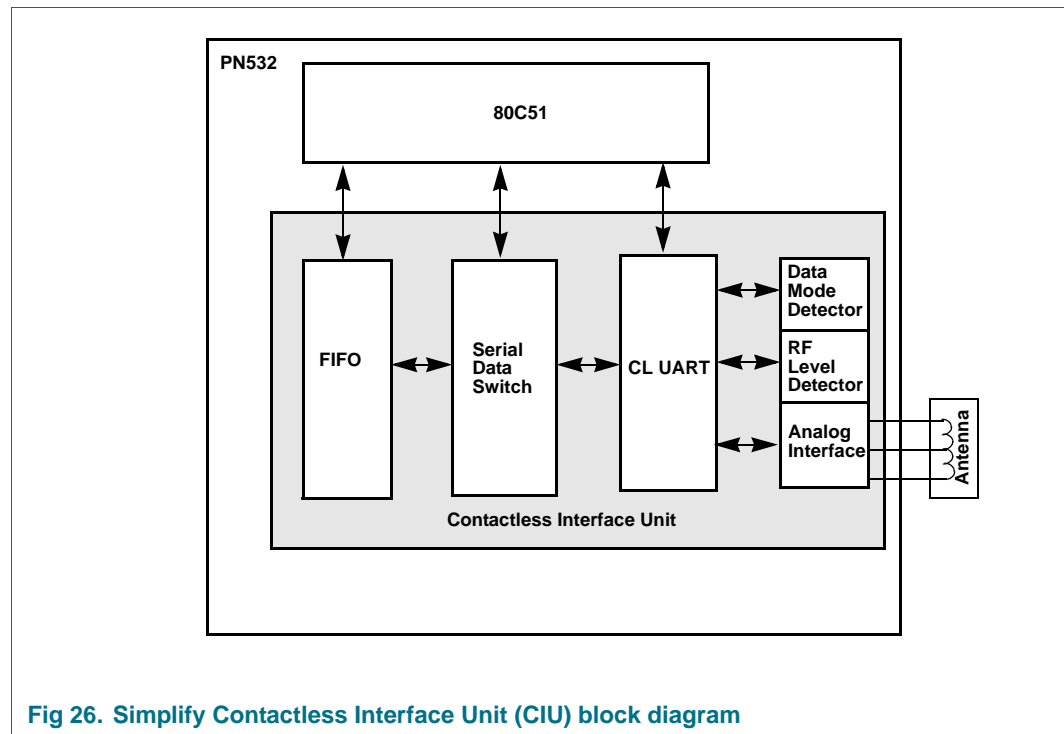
PN532

80C51

FIFO

Serial Data Switch

CL UART

Data Mode Detector

RF Level Detector

Analog Interface

Antenna

Contactless Interface Unit

Fig 26. Simplify Contactless Interface Unit (CIU) block diagram